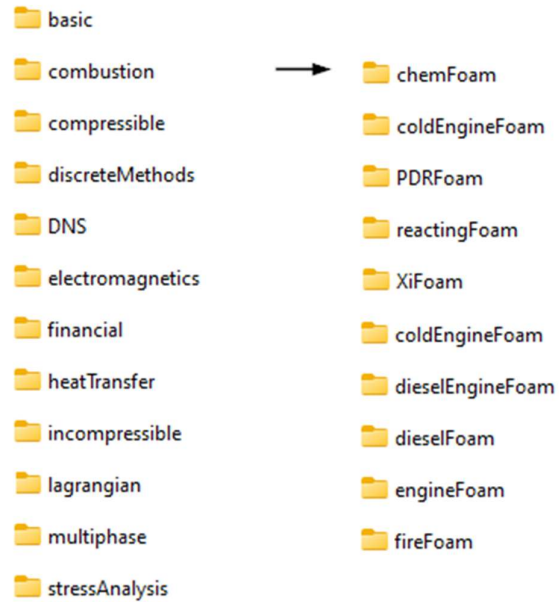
basic
combustion
compressible
discreteMethods
DNS
electromagnetics
financial
heatTransfer
incompressible
lagrangian
multiphase
stressAnalysis

chemFoam
coldEngineFoam
PDRFoam
reactingFoam
XiFoam
coldEngineFoam
dieselEngineFoam
dieselFoam
engineFoam
fireFoam